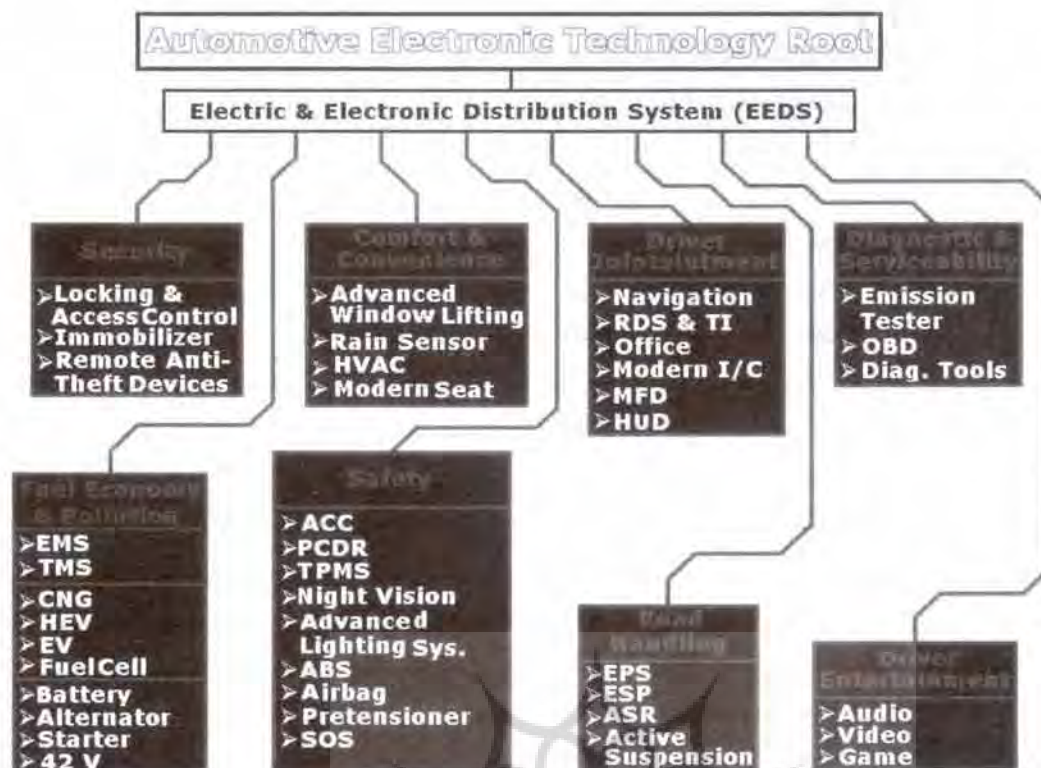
Automotive Electronic Technology Root

Electric & Electronic Distribution System (EEDS)

Security
➢Locking & Access Control
➢Immobilizer
➢Remote Anti-Theft Devices

Comfort & Convenience
➢Advanced Window Lifting
➢Rain Sensor
➢HVAC
➢Modern Seat

Driver Infotainment
➢Navigation
➢RDS & TI
➢Office
➢Modern I/C
➢MFD
➢HUD

Diagnostic & Serviceability
➢Emission Tester
➢OBD
➢Diag. Tools

Fuel Economy & Pollution
➢EMS
➢TMS
➢CNG
➢HEV
➢EV
➢Fuel Cell
➢Battery
➢Alternator
➢Starter
➢42 V

Safety
➢ACC
➢PCDR
➢TPMS
➢Night Vision
➢Advanced Lighting Sys.
➢ABS
➢Airbag
➢Pretensioner
➢SOS

Road Handling
➢EPS
➢ESP
➢ASR
➢Active Suspension

Driver Entertainment
➢Audio
➢Video
➢Game